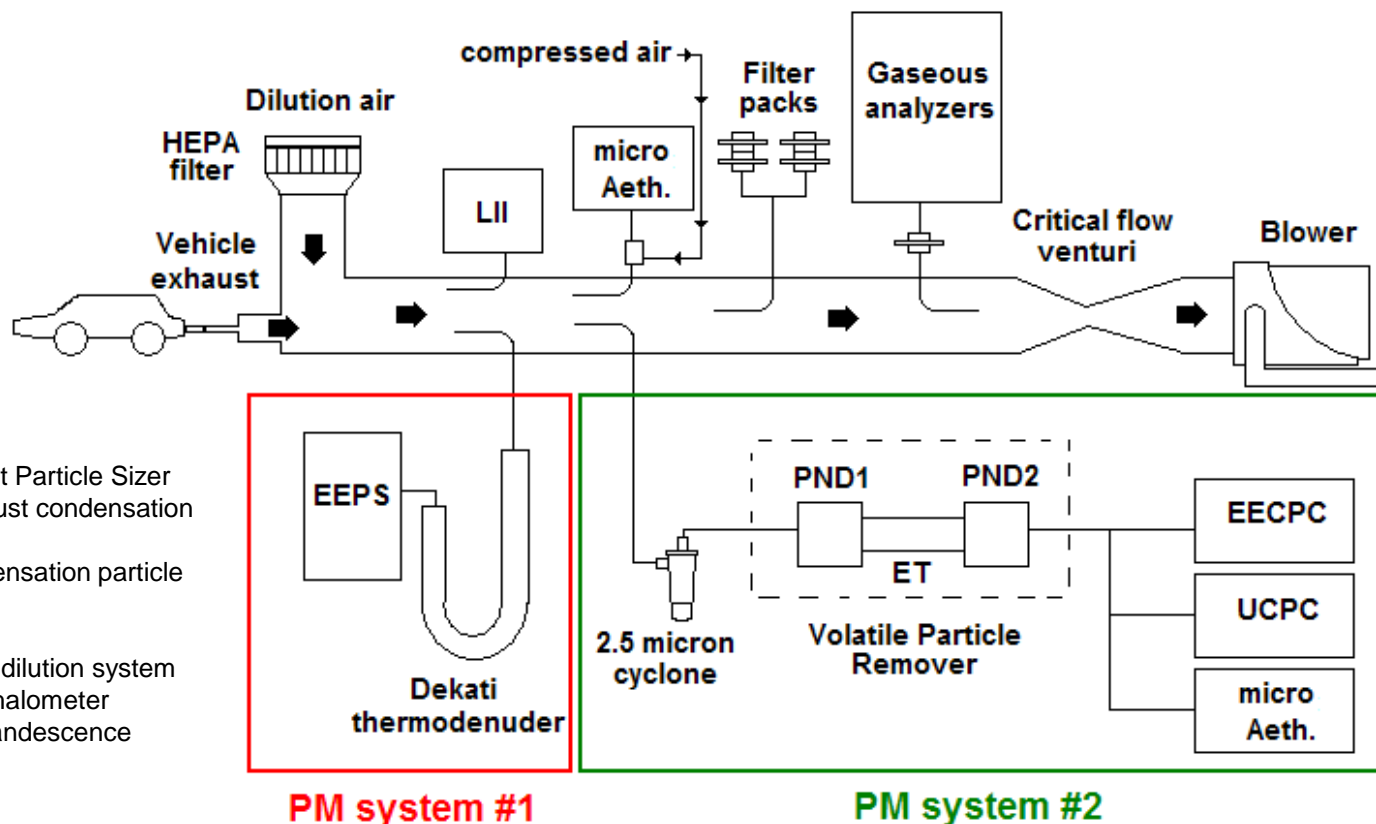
compressed air

Filter packs

Gaseous analyzers

Dilution air

HEPA filter

micro Aeth.

LII

Critical flow venturi

Blower

Vehicle exhaust

t Particle Sizer
ust condensation

ensation particle

dilution system
halometer
andescence

EEPS

Dekati thermodenuder

PND1

PND2

ET

Volatile Particle Remover

2.5 micron cyclone

EECPC

UCPC

micro Aeth.

PM system #1

PM system #2